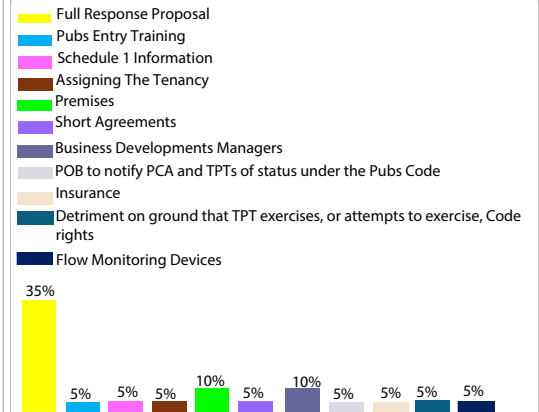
Full Response Proposal
Pubs Entry Training
Schedule 1 Information
Assigning The Tenancy
Premises
Short Agreements
Business Developments Managers
POB to notify PCA and TPTs of status under the Pubs Code
Insurance
Detriment on ground that TPT exercises, or attempts to exercise, Code rights
Flow Monitoring Devices

35%
5%
5%
5%
10%
5%
10%
5%
5%
5%
5%